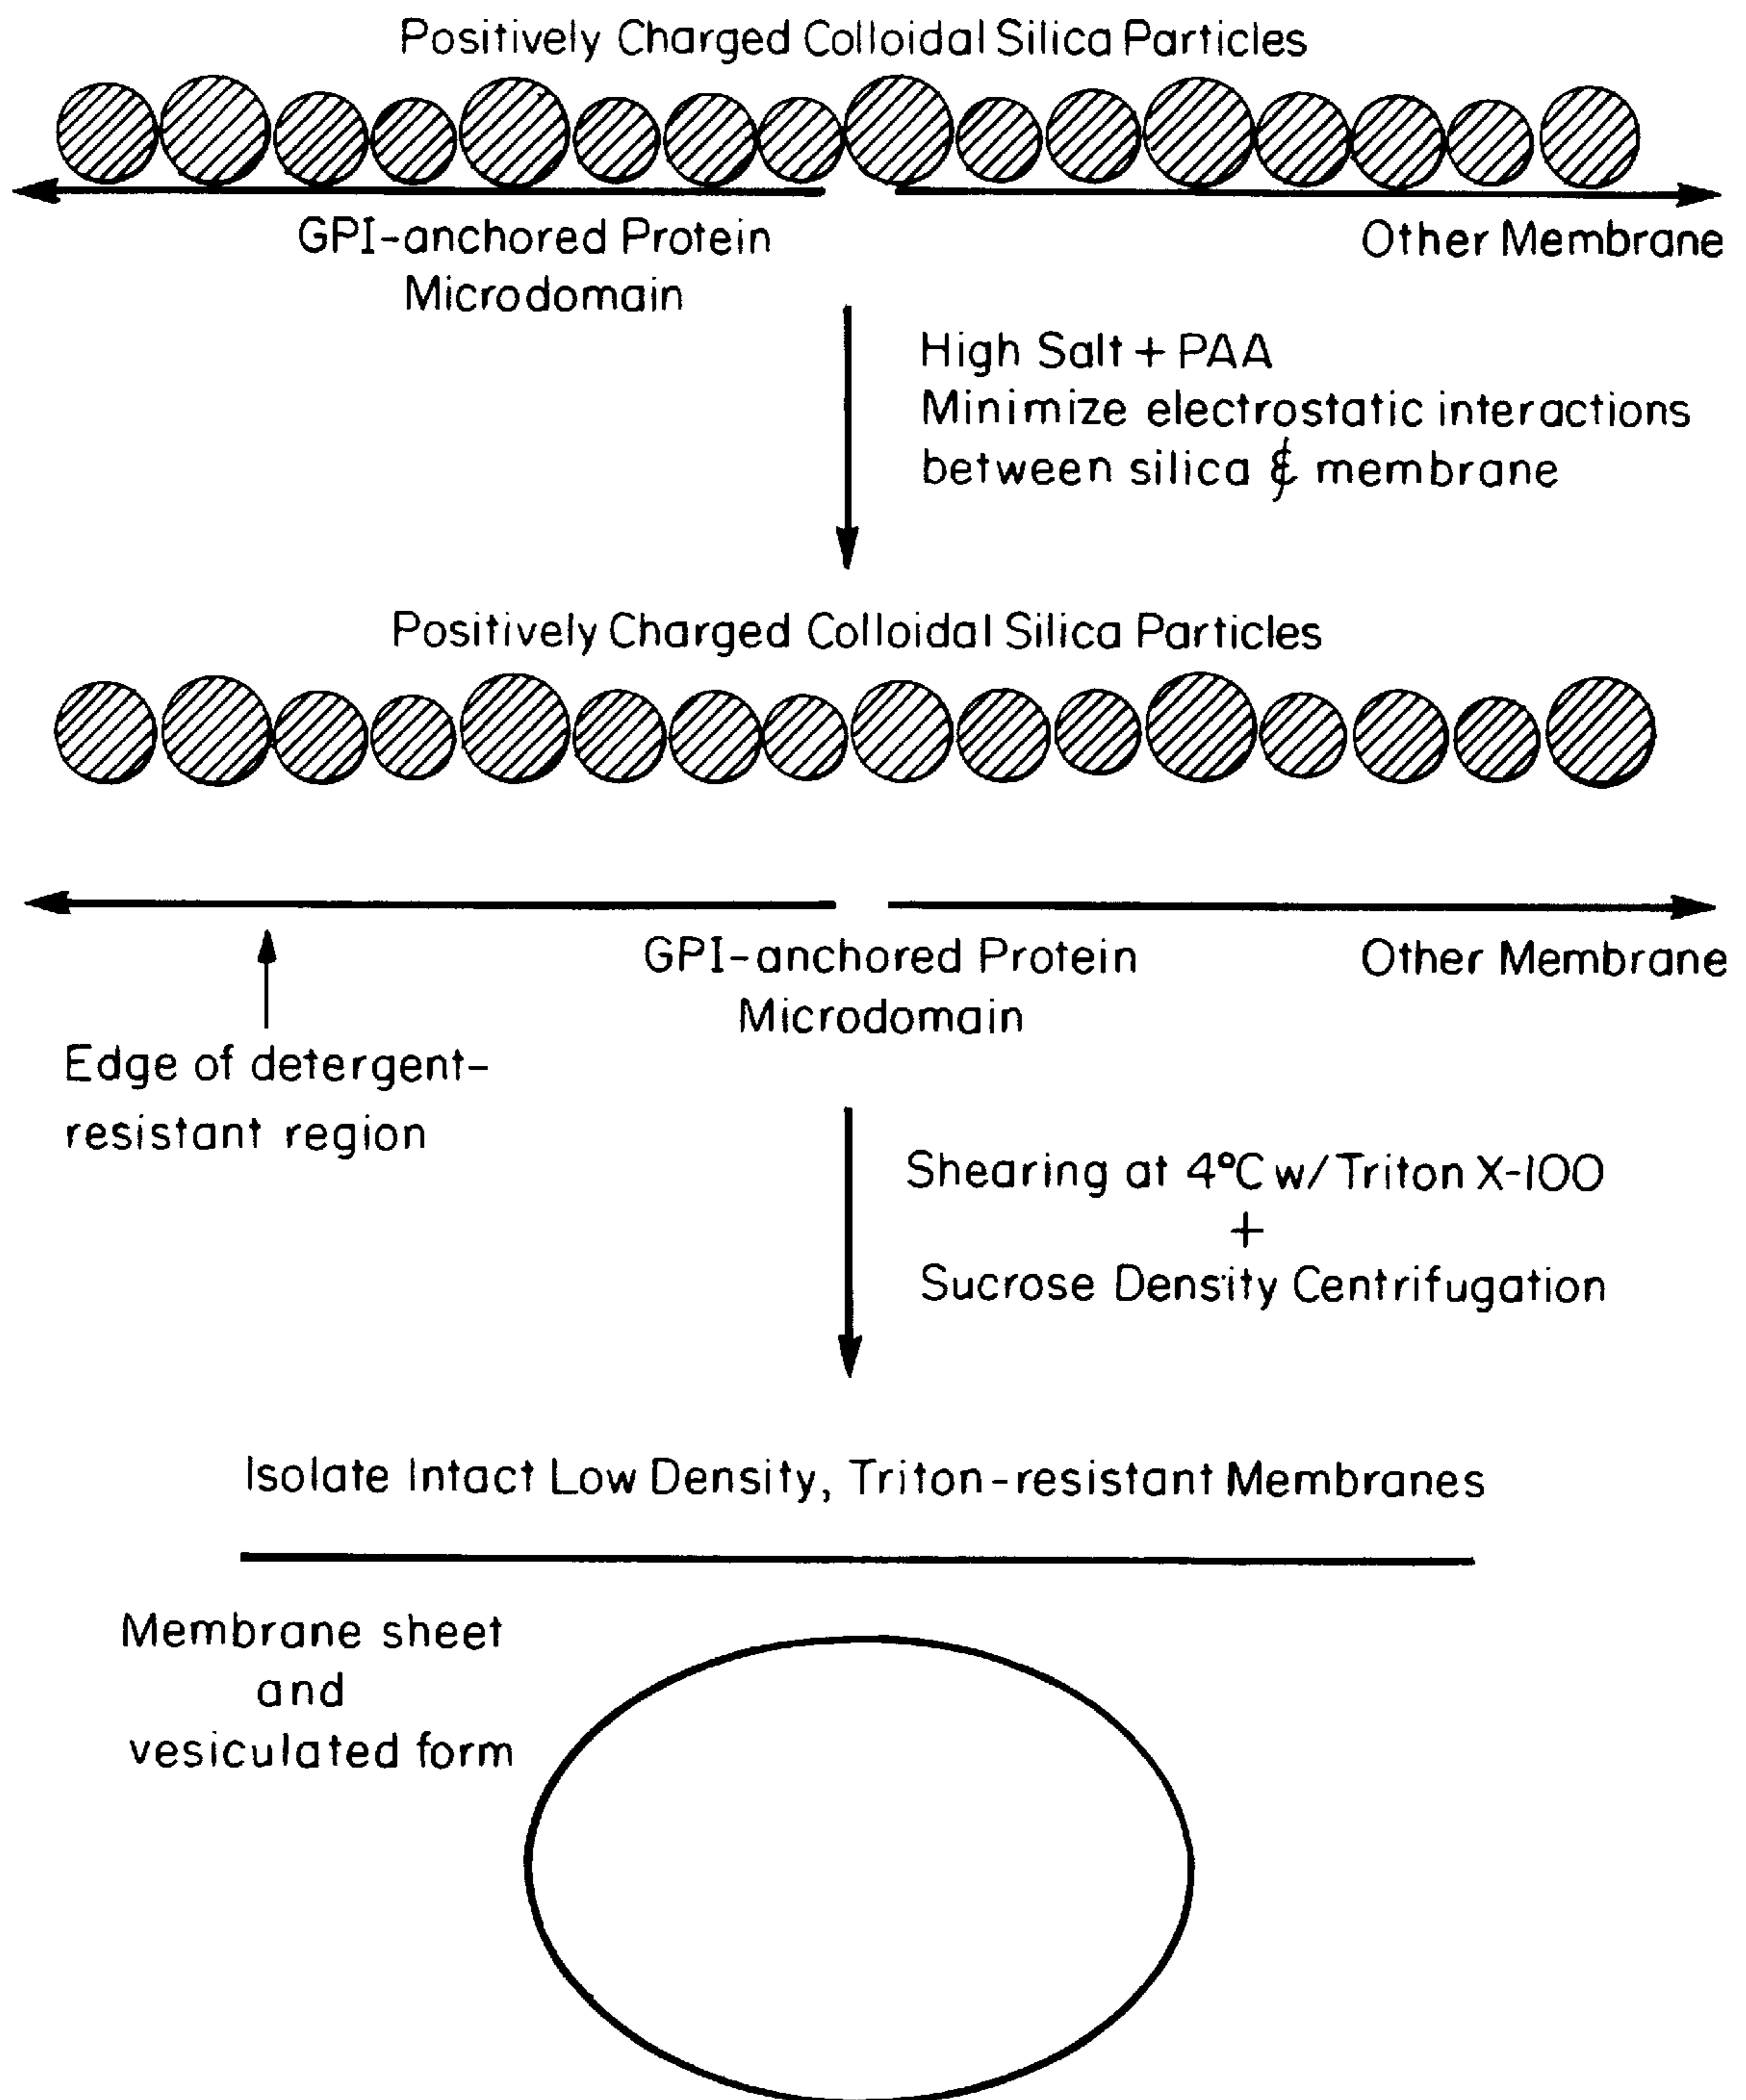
Positively Charged Colloidal Silica Particles

GPI-anchored Protein Microdomain

Other Membrane

High Salt + PAA
Minimize electrostatic interactions between silica & membrane

Positively Charged Colloidal Silica Particles

GPI-anchored Protein Microdomain

Other Membrane

Edge of detergent-resistant region

Shearing at 4°C w/ Triton X-100
+
Sucrose Density Centrifugation

Isolate Intact Low Density, Triton-resistant Membranes

Membrane sheet
and
vesiculated form